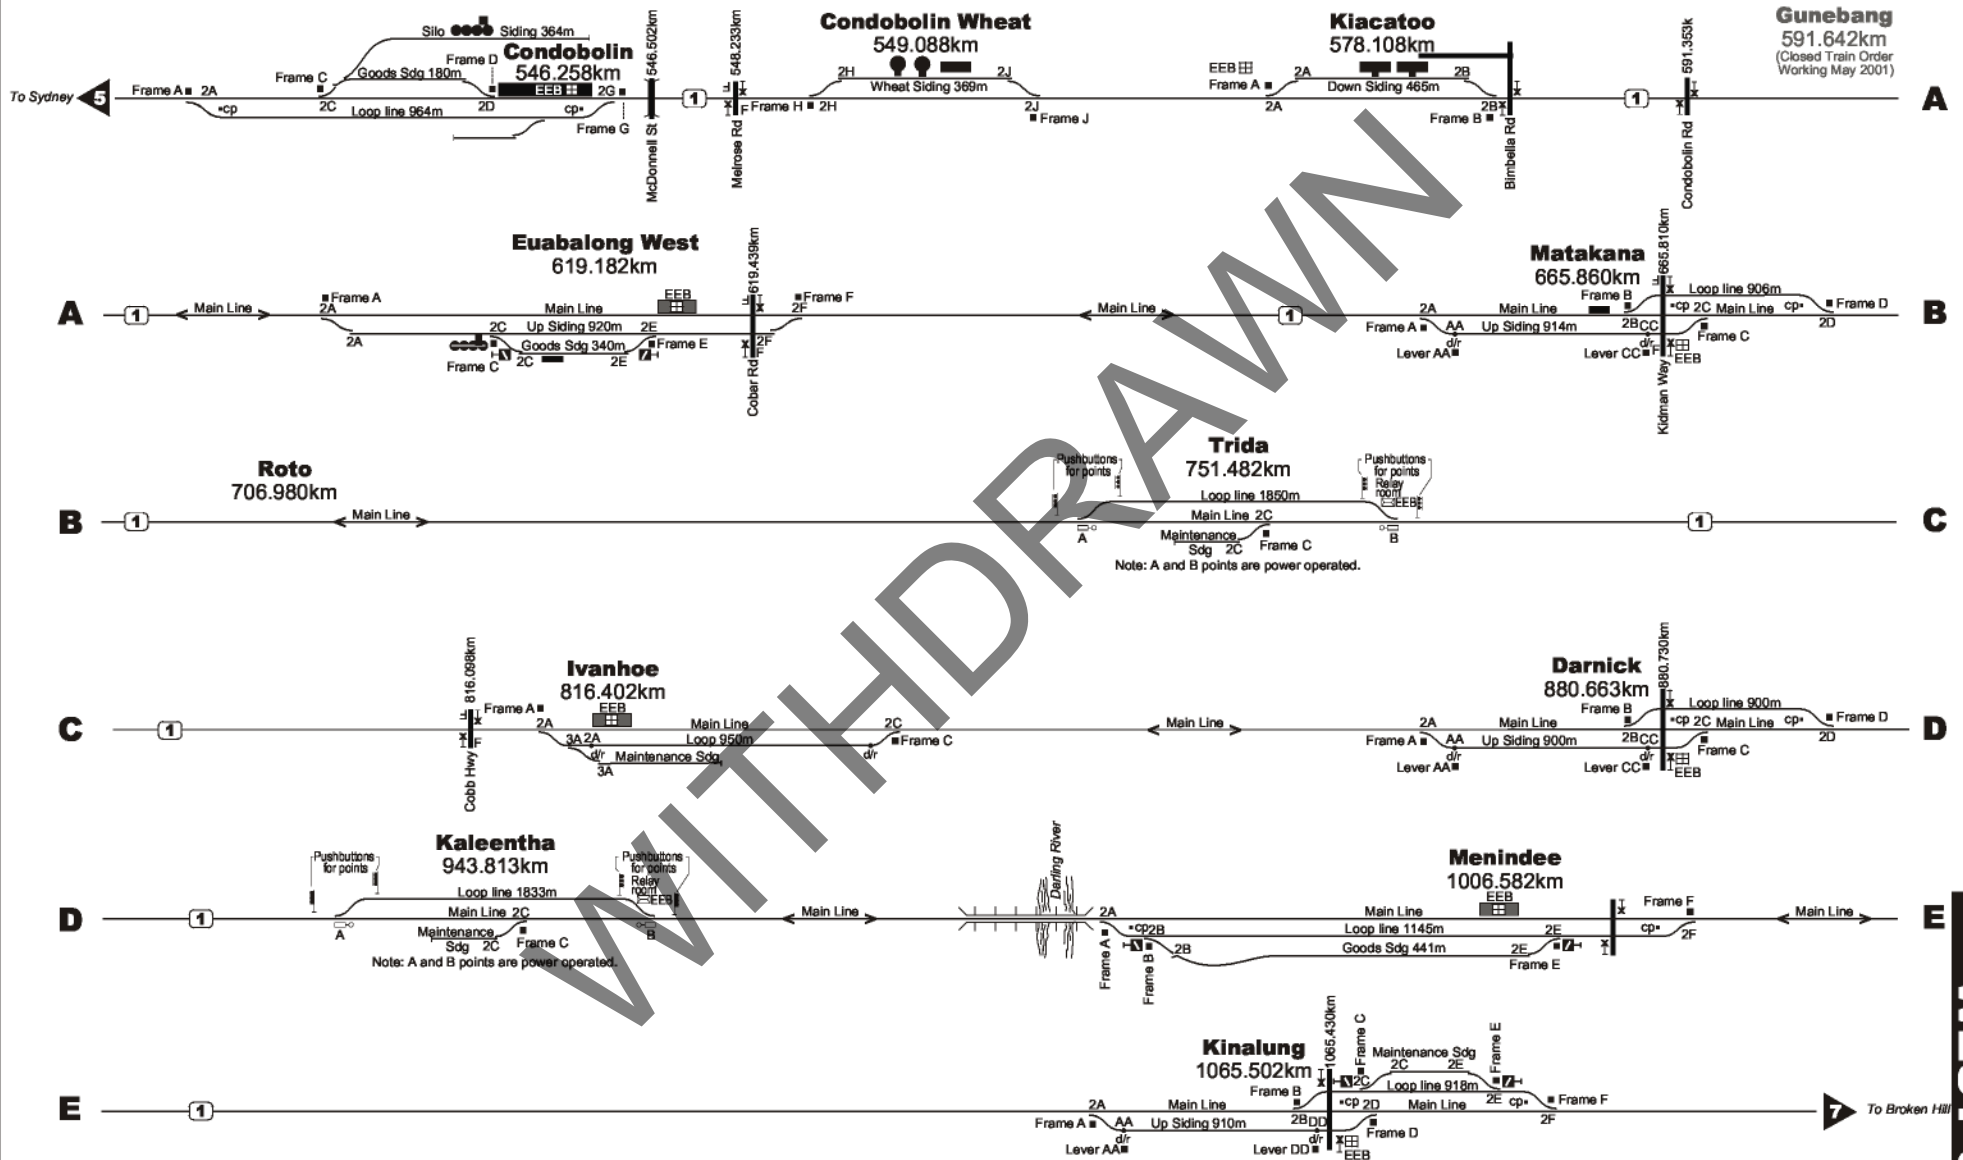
To Sydney 5 Frame A 2A cp Frame C 2C Silo Siding 364m Goods Sdg 180m Frame D Condobolin 546.258km EEB 2D 2G Loop line 964m cp Frame G 546.502km McDonnell St 1 548.233km Melrose Rd F Frame H 2H

Condobolin Wheat 549.088km 2H 2J Wheat Siding 369m 2J Frame J

Kiacatoo 578.108km EEB Frame A 2A 2A Down Siding 465m 2B 2B Frame B Bimbella Rd

Gunebang 591.642km (Closed Train Order Working May 2001) 1 591.353k Condobolin Rd A

A 1 Main Line Frame A 2A 2A Euabalong West 619.182km Main Line EEB 2C Up Siding 920m 2E Goods Sdg 340m Frame E Frame C 2C 2E 619.439km Cobar Rd 2F F Frame F 2F Main Line 1

Matakana 665.860km 665.810km Kidman Way Frame B Loop line 906m 2A Main Line cp 2C Main Line cp Frame D Frame A AA Up Siding 914m 2B CC Frame C d/r Lever AA Lever CC EEB 2D B

B 1 Roto 706.980km Main Line Pushbuttons for points Trida 751.482km Pushbuttons for points Relay room Loop line 1850m EEB Main Line 2C A Maintenance Sdg 2C Frame C B Note: A and B points are power operated. 1 C

C 1 816.098km Cobb Hwy F Frame A 2A Ivanhoe 816.402km EEB Main Line 2C 3A 2A Loop 950m Maintenance Sdg 3A d/r Frame C Main Line

Darnick 880.663km 880.730km Frame B Loop line 900m 2A Main Line cp 2C Main Line cp Frame D Frame A AA Up Siding 900m 2B CC Frame C d/r Lever AA Lever CC EEB 2D D

D 1 Pushbuttons for points Kaleentha 943.813km Pushbuttons for points Relay room Loop line 1833m EEB Main Line 2C A Maintenance Sdg 2C Frame C B Note: A and B points are power operated. Main Line Darling River

2A cp 2B Frame A Frame B 2B Menindee 1006.582km Main Line EEB Loop line 1145m 2E Goods Sdg 441m 2E Frame E Frame F cp 2F Main Line E

E 1 Kinalung 1065.502km 1065.430km Frame C Maintenance Sdg 2C 2E Frame E Frame B Loop line 918m 2A Main Line cp 2D Main Line 2E cp Frame F Frame A AA Up Siding 910m 2B DD Frame D d/r Lever AA Lever DD EEB 2F 7 To Broken Hill

WITHDRAWN